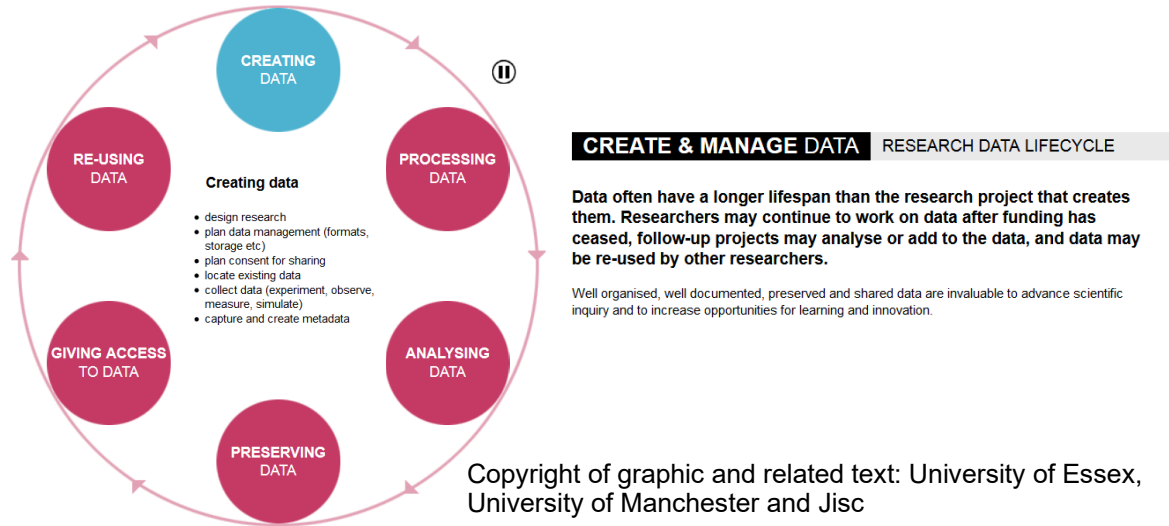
CREATING DATA

PROCESSING DATA

ANALYSING DATA

PRESERVING DATA

GIVING ACCESS TO DATA

RE-USING DATA

Creating data

- design research
- plan data management (formats, storage etc)
- plan consent for sharing
- locate existing data
- collect data (experiment, observe, measure, simulate)
- capture and create metadata

CREATE & MANAGE DATA RESEARCH DATA LIFECYCLE

Data often have a longer lifespan than the research project that creates them. Researchers may continue to work on data after funding has ceased, follow-up projects may analyse or add to the data, and data may be re-used by other researchers.

Well organised, well documented, preserved and shared data are invaluable to advance scientific inquiry and to increase opportunities for learning and innovation.

Copyright of graphic and related text: University of Essex, University of Manchester and Jisc